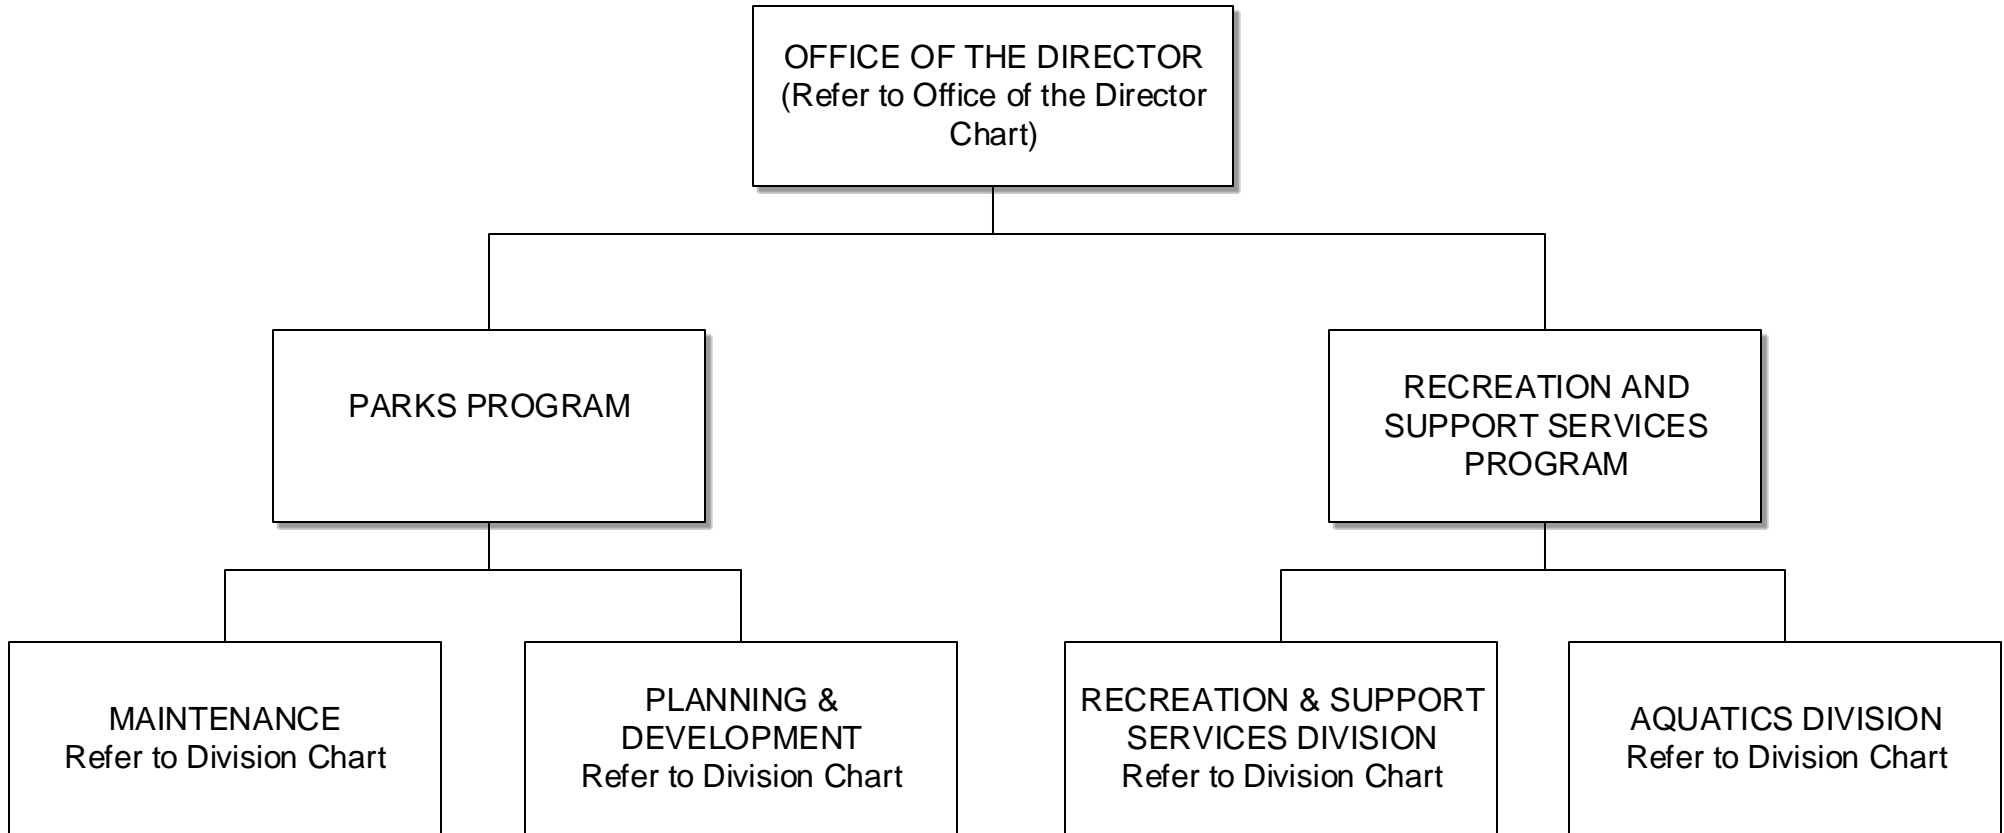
OFFICE OF THE DIRECTOR
(Refer to Office of the Director Chart)

PARKS PROGRAM

RECREATION AND SUPPORT SERVICES PROGRAM

MAINTENANCE
Refer to Division Chart

PLANNING & DEVELOPMENT
Refer to Division Chart

RECREATION & SUPPORT SERVICES DIVISION
Refer to Division Chart

AQUATICS DIVISION
Refer to Division Chart